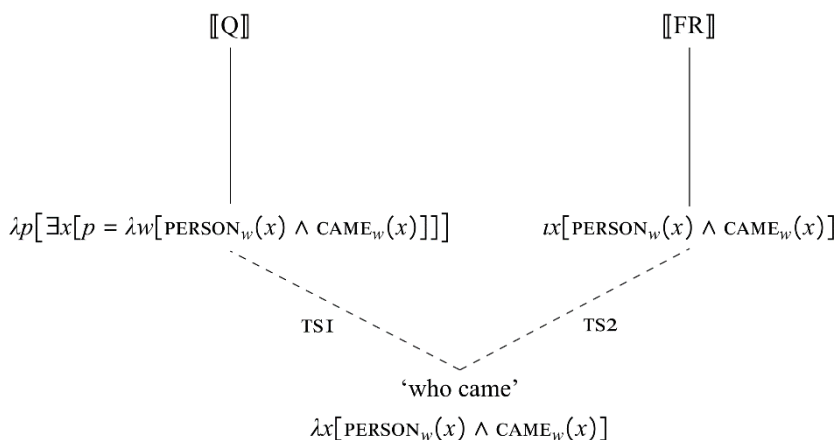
$[\![Q]\!]$

$[\![FR]\!]$

$\lambda p[\exists x[p = \lambda w[\text{PERSON}_w(x) \wedge \text{CAME}_w(x)]]]$

$\iota x[\text{PERSON}_w(x) \wedge \text{CAME}_w(x)]$

TS1

TS2

'who came'

$\lambda x[\text{PERSON}_w(x) \wedge \text{CAME}_w(x)]$